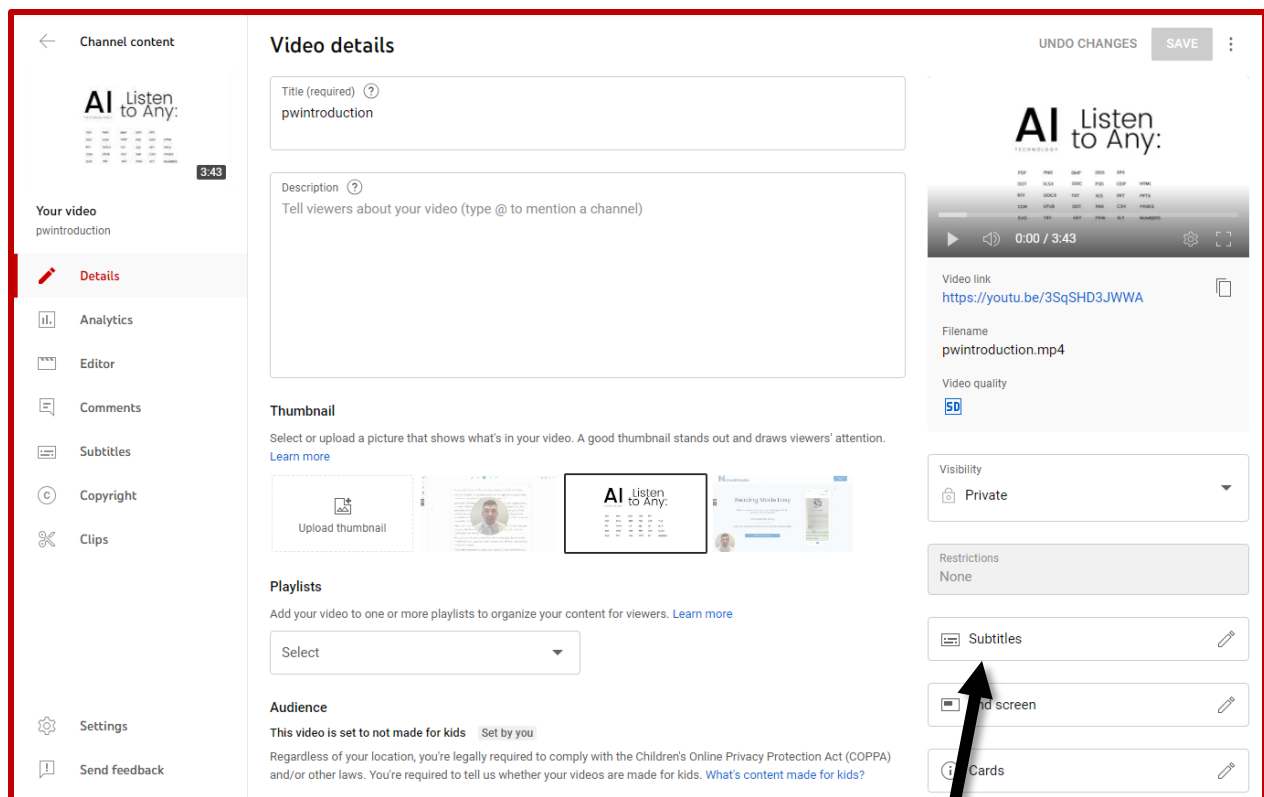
Channel content

AI Listen to Any:

3:43

Your video
pwintroduction

Details
Analytics
Editor
Comments
Subtitles
Copyright
Clips

Settings
Send feedback

Video details

UNDO CHANGES SAVE

Title (required)
pwintroduction

Description
Tell viewers about your video (type @ to mention a channel)

Thumbnail
Select or upload a picture that shows what's in your video. A good thumbnail stands out and draws viewers' attention. Learn more

Upload thumbnail

AI Listen to Any:

Playlists
Add your video to one or more playlists to organize your content for viewers. Learn more

Select

Audience
This video is set to not made for kids Set by you
Regardless of your location, you're legally required to comply with the Children's Online Privacy Protection Act (COPPA) and/or other laws. You're required to tell us whether your videos are made for kids. What's content made for kids?

AI Listen to Any:

0:00 / 3:43

Video link
https://youtu.be/3SqSHD3JWWA

Filename
pwintroduction.mp4

Video quality
SD

Visibility
Private

Restrictions
None

Subtitles

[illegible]nd screen

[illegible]Cards